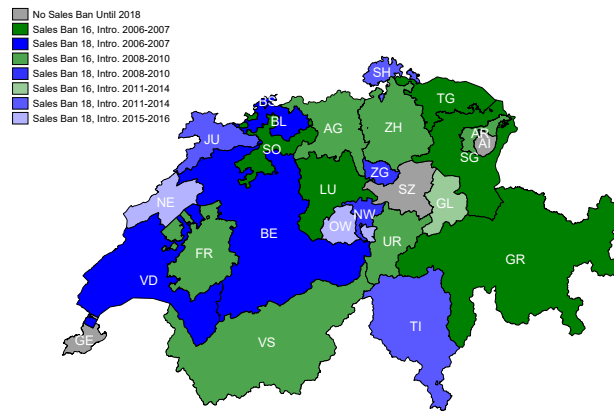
No Sales Ban Until 2018
Sales Ban 16, Intro. 2006-2007
Sales Ban 18, Intro. 2006-2007
Sales Ban 16, Intro. 2008-2010
Sales Ban 18, Intro. 2008-2010
Sales Ban 16, Intro. 2011-2014
Sales Ban 18, Intro. 2011-2014
Sales Ban 18, Intro. 2015-2016

SH
BS
TG
BL
JU
AG
ZH
AR
SO
AI
SG
ZG
LU
SZ
NE
GL
NW
OW
BE
FR
UR
GR
VD
TI
GE
VS